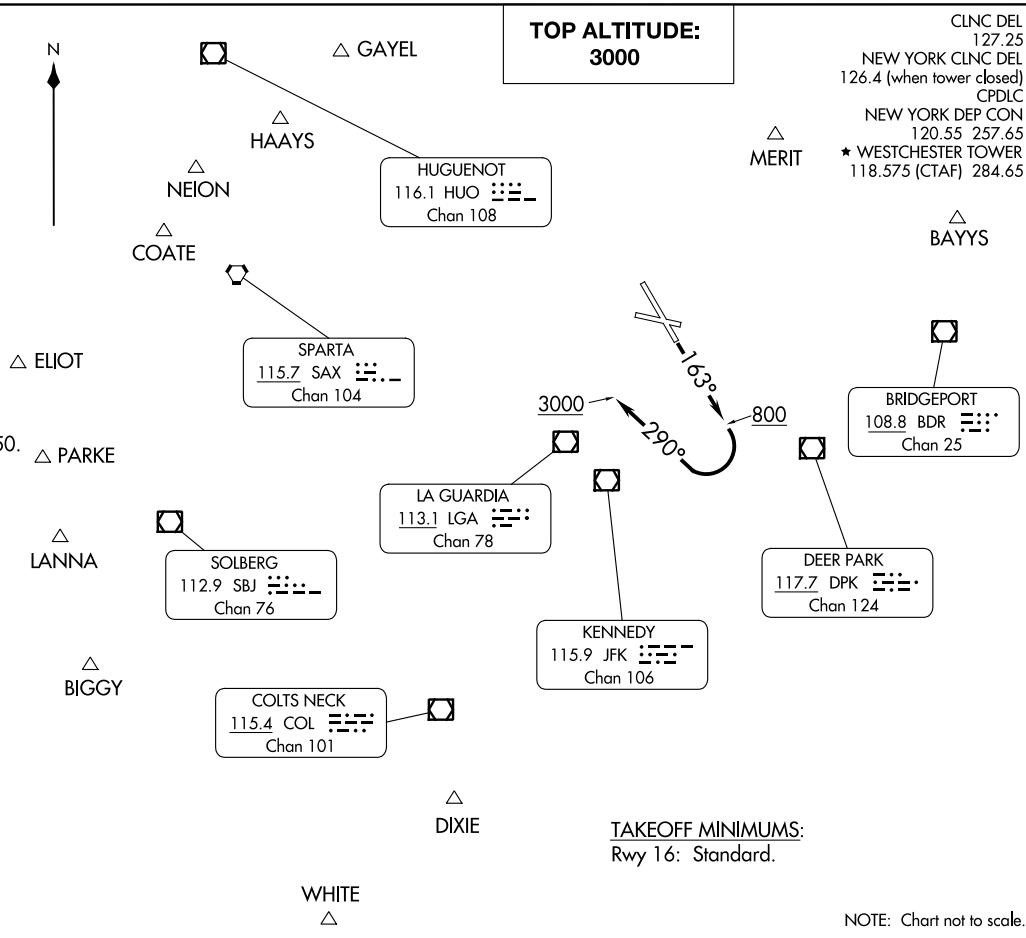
N

GAYEL

TOP ALTITUDE:
3000

CLNC DEL
127.25
NEW YORK CLNC DEL
126.4 (when tower closed)
CPDLC
NEW YORK DEP CON
120.55 257.65
★ WESTCHESTER TOWER
118.575 (CTAF) 284.65

HAAYS

NEION

COATE

HUGUENOT
116.1 HUO
Chan 108

MERIT

BAYYS

SPARTA
115.7 SAX
Chan 104

ELIOT

163°

290°

3000

800

BRIDGEPORT
108.8 BDR
Chan 25

50.

PARKE

LA GUARDIA
113.1 LGA
Chan 78

LANNA

SOLBERG
112.9 SBJ
Chan 76

DEER PARK
117.7 DPK
Chan 124

KENNEDY
115.9 JFK
Chan 106

BIGGY

COLTS NECK
115.4 COL
Chan 101

DIXIE

TAKEOFF MINIMUMS:
Rwy 16: Standard.

WHITE

NOTE: Chart not to scale.